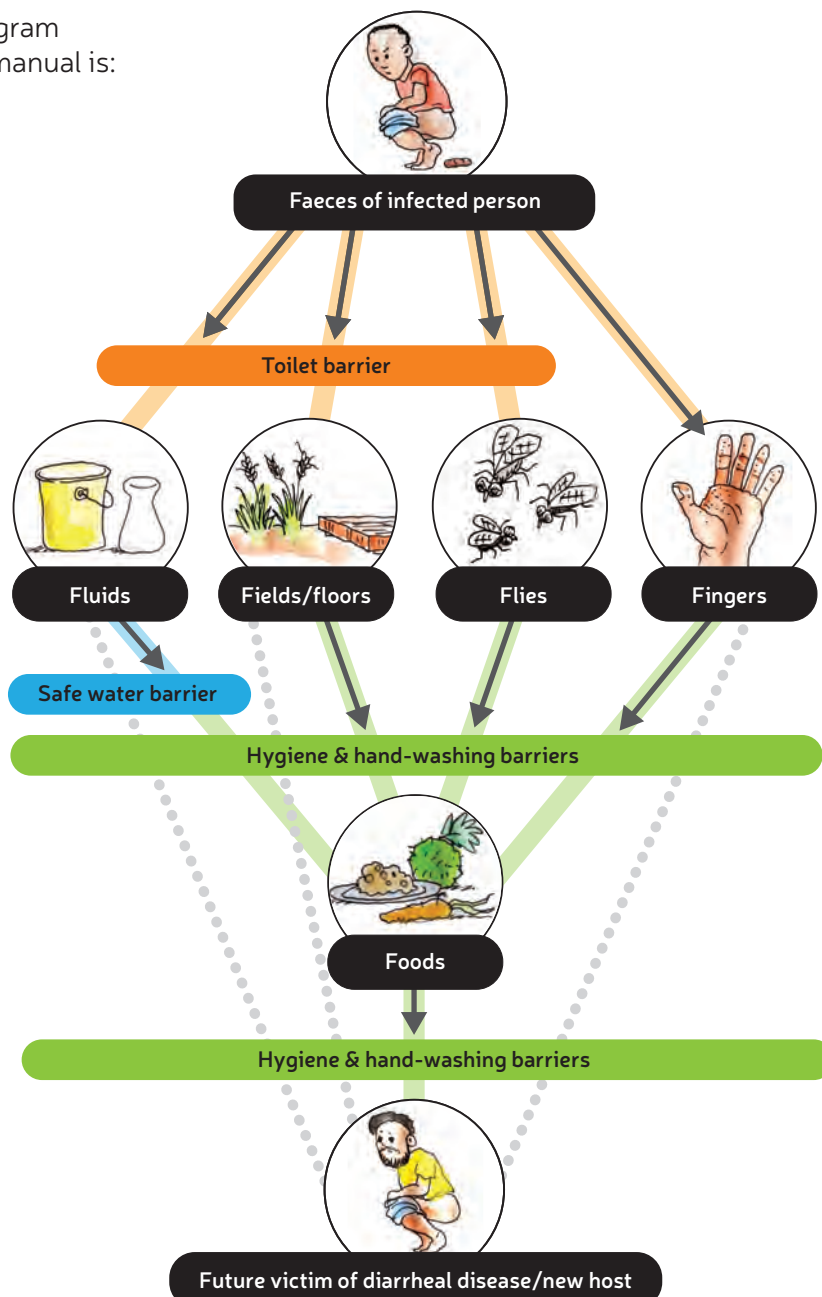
gram
manual is:

Faeces of infected person

Toilet barrier

Fluids

Fields/floors

Flies

Fingers

Safe water barrier

Hygiene & hand-washing barriers

Foods

Hygiene & hand-washing barriers

Future victim of diarrheal disease/new host